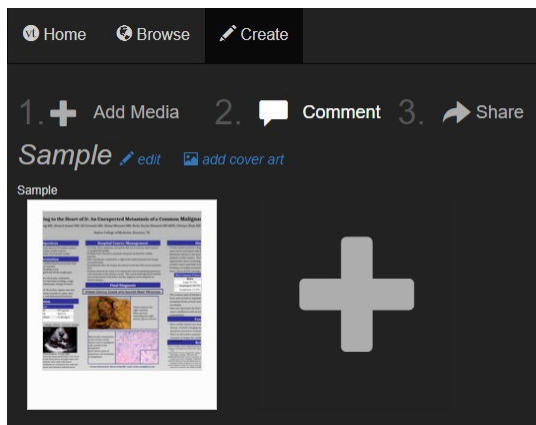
Home Browse Create

1. Add Media 2. Comment 3. Share

Sample edit add cover art

Sample

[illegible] to the Heart of It: An Unexpected Metastasis of a Common Malignan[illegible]

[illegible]

Hospital Course/Management

Final Diagnosis

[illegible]